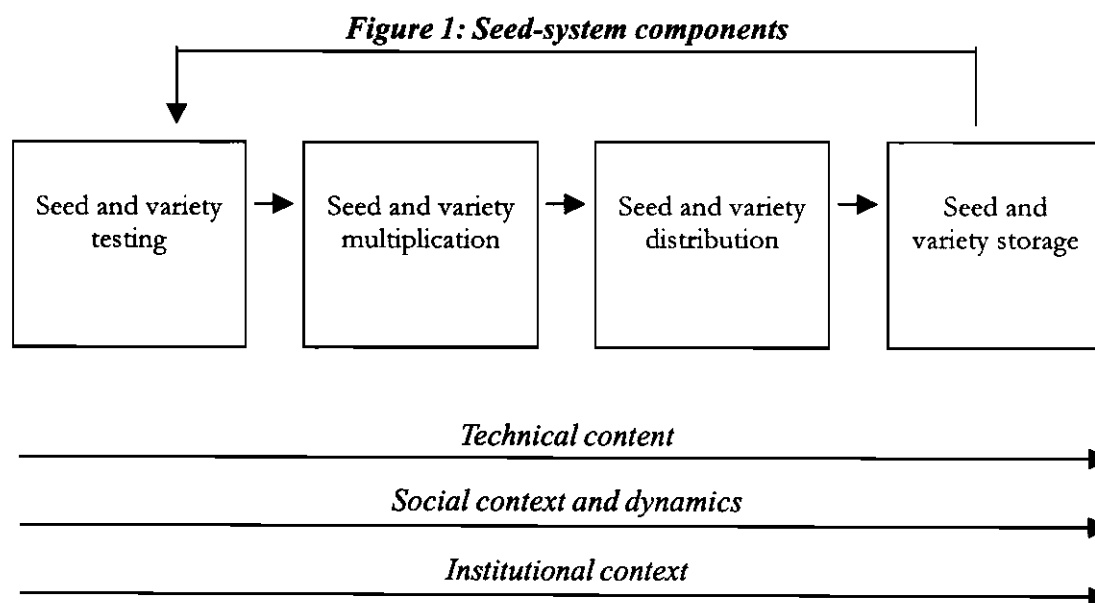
Figure 1: Seed-system components

Seed and variety testing

Seed and variety multiplication

Seed and variety distribution

Seed and variety storage

Technical content

Social context and dynamics

Institutional context